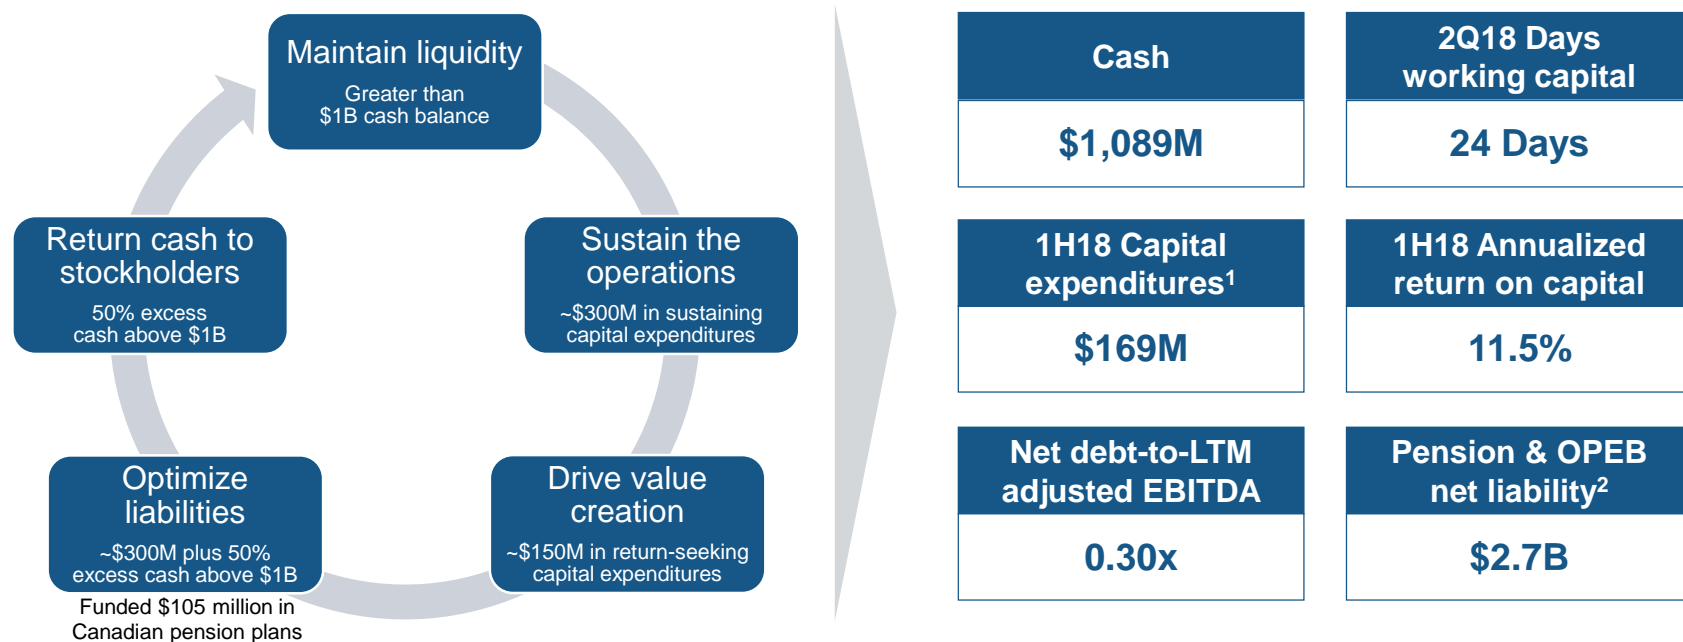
Maintain liquidity
Greater than $1B cash balance

Sustain the operations
~$300M in sustaining capital expenditures

Drive value creation
~$150M in return-seeking capital expenditures

Optimize liabilities
~$300M plus 50% excess cash above $1B

Funded $105 million in Canadian pension plans

Return cash to stockholders
50% excess cash above $1B

| Cash | 2Q18 Days working capital |
|---|---|
| $1,089M | 24 Days |
| 1H18 Capital expenditures$^1$ | 1H18 Annualized return on capital |
| $169M | 11.5% |
| Net debt-to-LTM adjusted EBITDA | Pension & OPEB net liability$^2$ |
| 0.30x | $2.7B |